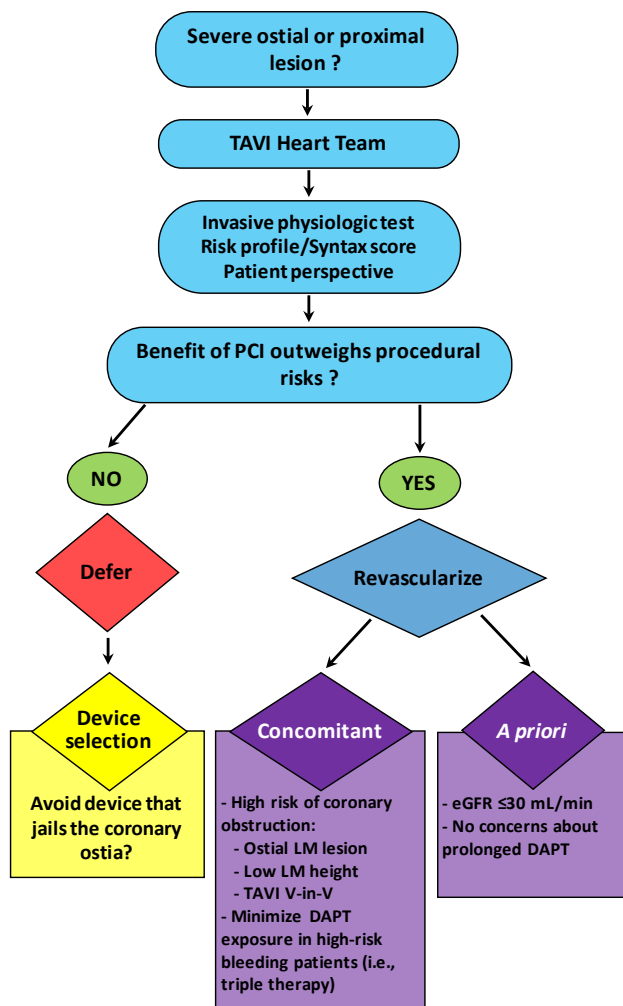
Severe ostial or proximal lesion ?

TAVI Heart Team

Invasive physiologic test
Risk profile/Syntax score
Patient perspective

Benefit of PCI outweighs procedural risks ?

NO

YES

Defer

Revascularize

Device selection

Avoid device that jails the coronary ostia?

Concomitant

- High risk of coronary obstruction:
- Ostial LM lesion
- Low LM height
- TAVI V-in-V
- Minimize DAPT exposure in high-risk bleeding patients (i.e., triple therapy)

A priori

- eGFR ≤30 mL/min
- No concerns about prolonged DAPT